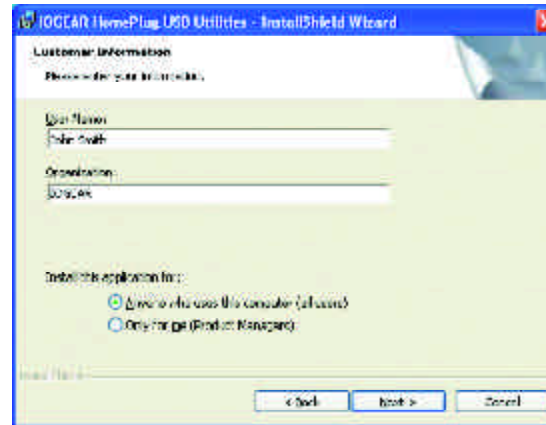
IOGEAR HomePlug USB Utilities - InstallShield Wizard

Customer Information

Please enter your information.

User Name:

John Smith

Organization:

IOGEAR

Install this application for:

Anyone who uses this computer (all users)

Only for me (Product Manager)

InstallShield

< Back

Next >

Cancel